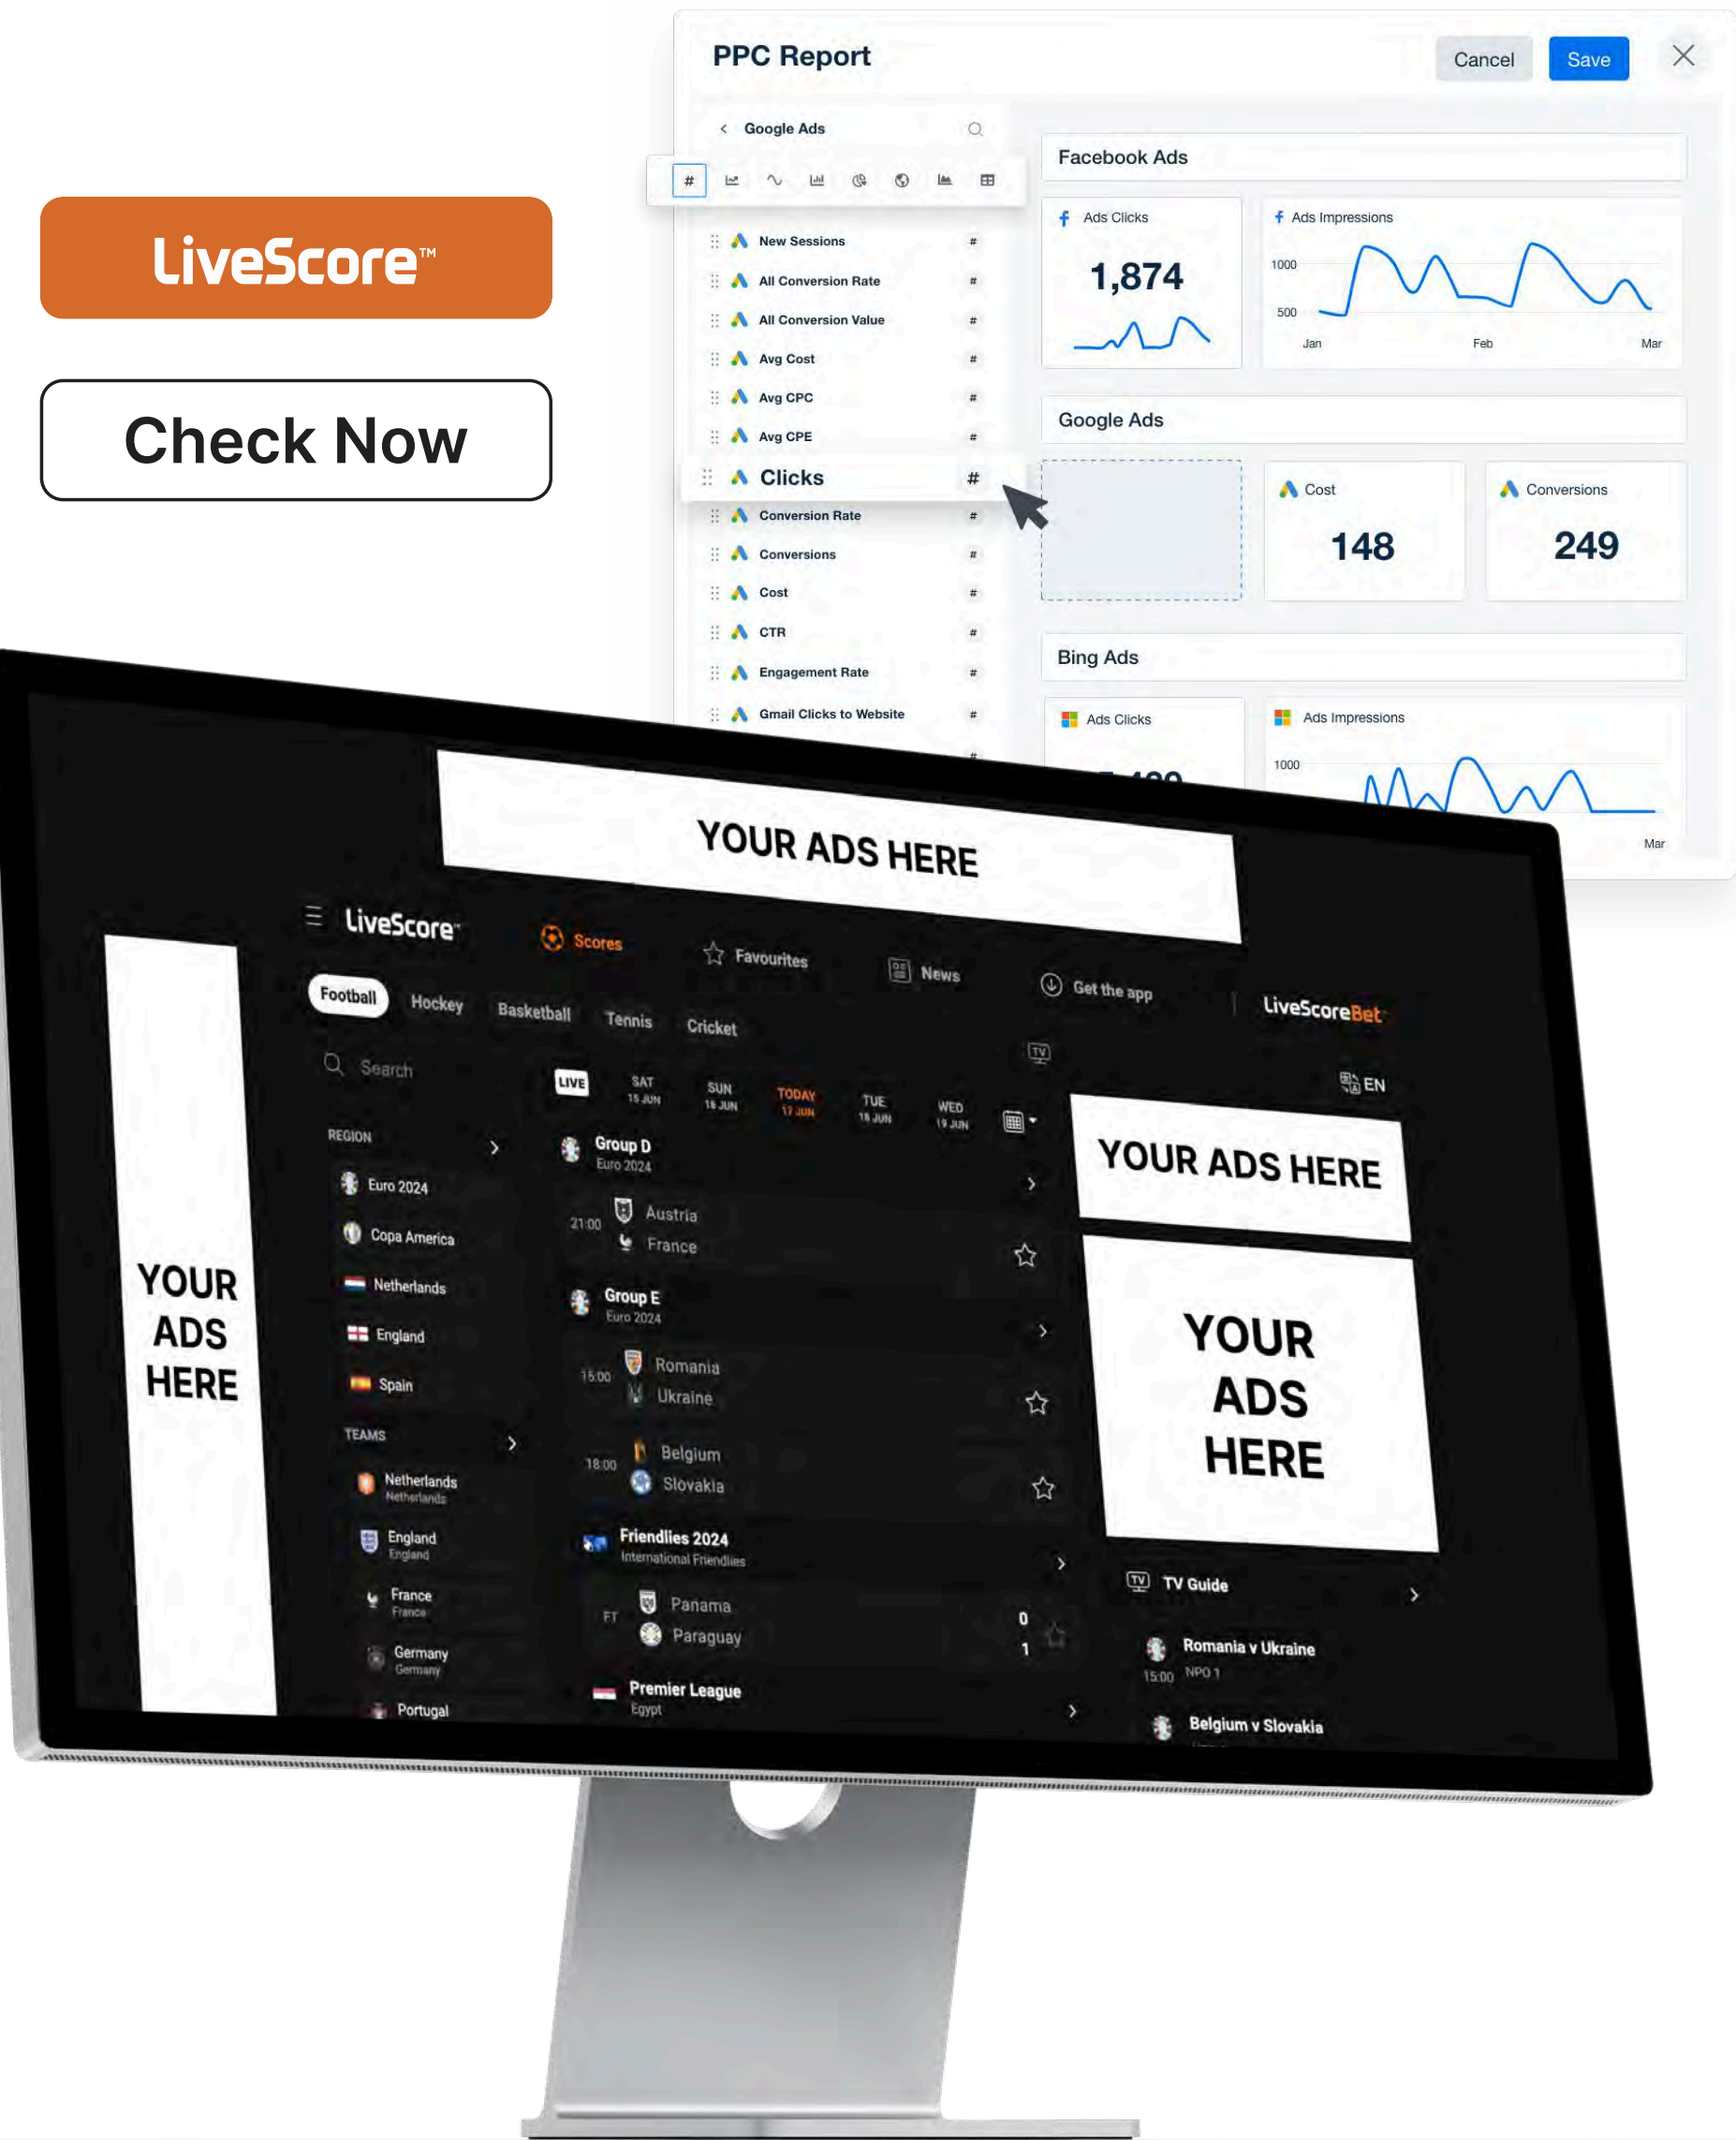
LiveScore™

Check Now

PPC Report

Cancel Save

Google Ads

New Sessions #
All Conversion Rate #
All Conversion Value #
Avg Cost #
Avg CPC #
Avg CPE #
Clicks #
Conversion Rate #
Conversions #
Cost #
CTR #
Engagement Rate #
Gmail Clicks to Website #

Facebook Ads

Ads Clicks
1,874

Ads Impressions
1000
500
Jan Feb Mar

Google Ads

Cost
148

Conversions
249

Bing Ads

Ads Clicks
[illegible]

Ads Impressions
1000
Mar

YOUR ADS HERE

LiveScore Scores Favourites News Get the app LiveScoreBet

Football Hockey Basketball Tennis Cricket

Search

LIVE SAT 15 JUN SUN 16 JUN TODAY 17 JUN TUE 18 JUN WED 19 JUN

EN

REGION
Euro 2024
Copa America
Netherlands
England
Spain

TEAMS
Netherlands Netherlands
England England
France France
Germany Germany
Portugal

Group D Euro 2024
21:00 Austria France
Group E Euro 2024
15:00 Romania Ukraine
18:00 Belgium Slovakia
Friendlies 2024 International Friendlies
FT Panama 0 Paraguay 1
Premier League Egypt

YOUR ADS HERE

YOUR ADS HERE

YOUR ADS HERE

TV Guide
Romania v Ukraine 15:00 NPO 1
Belgium v Slovakia